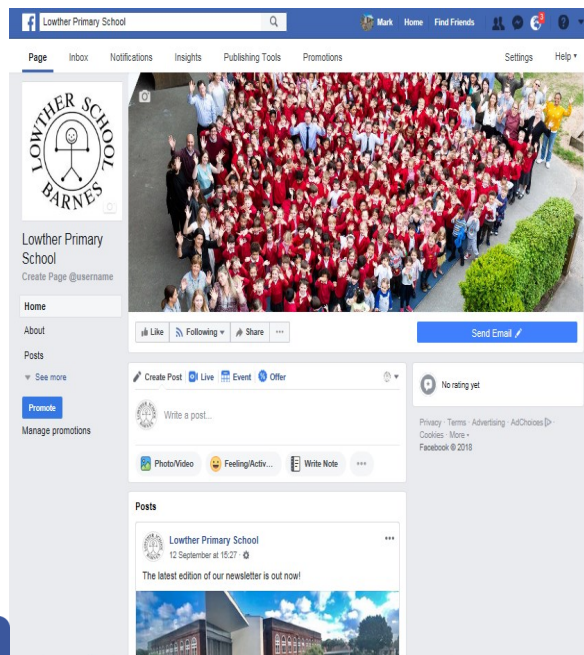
Lowther Primary School

Mark Home Find Friends

Page Inbox Notifications Insights Publishing Tools Promotions Settings Help

LOWTHER SCHOOL BARNES

Lowther Primary School

Create Page @username

Home

About

Posts

See more

Promote

Manage promotions

Like Following Share ···

Send Email

Create Post Live Event Offer

Write a post...

Photo/Video Feeling/Activ... Write Note ···

No rating yet

Privacy · Terms · Advertising · AdChoices · Cookies · More · Facebook © 2018

Posts

Lowther Primary School

12 September at 15:27 ·

The latest edition of our newsletter is out now!